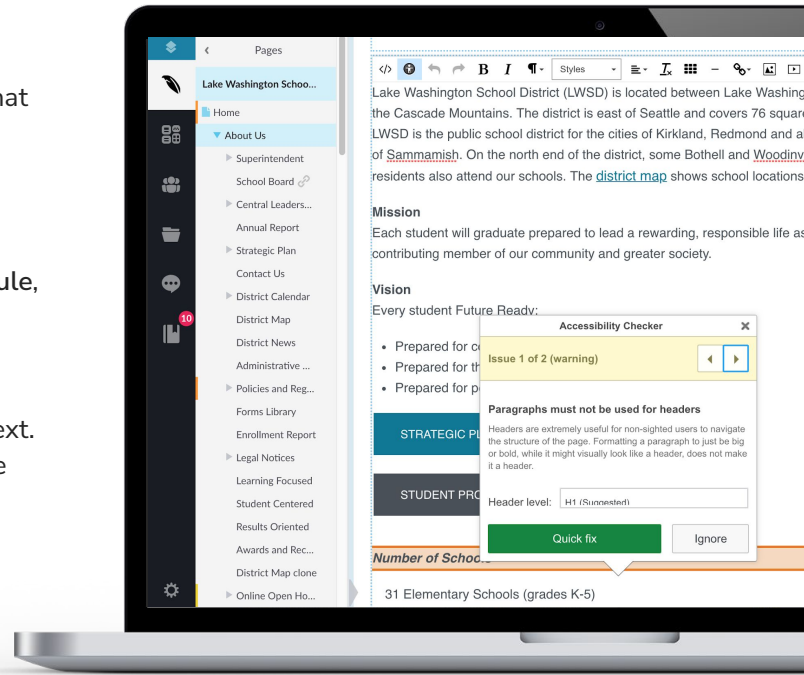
at

ule,

ext.
e

Pages

Lake Washington Schoo...

Home

About Us

Superintendent

School Board

Central Leaders...

Annual Report

Strategic Plan

Contact Us

District Calendar

District Map

District News

Administrative ...

Policies and Reg...

Forms Library

Enrollment Report

Legal Notices

Learning Focused

Student Centered

Results Oriented

Awards and Rec...

District Map clone

Online Open Ho...

10

B I ¶ Styles

Lake Washington School District (LWSD) is located between Lake Washing the Cascade Mountains. The district is east of Seattle and covers 76 square LWSD is the public school district for the cities of Kirkland, Redmond and a of Sammamish. On the north end of the district, some Bothell and Woodinv residents also attend our schools. The district map shows school locations

Mission

Each student will graduate prepared to lead a rewarding, responsible life as contributing member of our community and greater society.

Vision

Every student Future Ready:

• Prepared for c
• Prepared for th
• Prepared for p

STRATEGIC PL

STUDENT PRO

Number of Schools

31 Elementary Schools (grades K-5)

Accessibility Checker

Issue 1 of 2 (warning)

Paragraphs must not be used for headers

Headers are extremely useful for non-sighted users to navigate the structure of the page. Formatting a paragraph to just be big or bold, while it might visually look like a header, does not make it a header.

Header level: H1 (Suggested)

Quick fix

Ignore